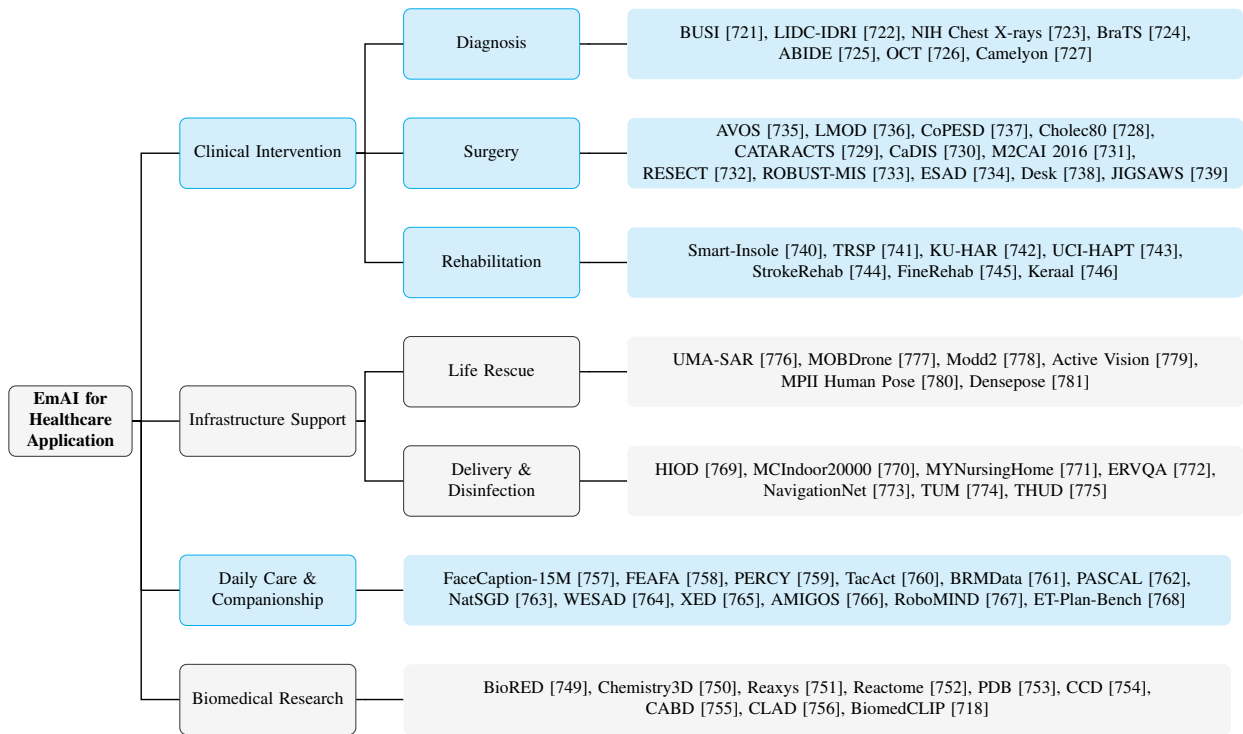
EmAI for Healthcare Application

Clinical Intervention

Diagnosis

BUSI [721], LIDC-IDRI [722], NIH Chest X-rays [723], BraTS [724], ABIDE [725], OCT [726], Camelyon [727]

Surgery

AVOS [735], LMOD [736], CoPESD [737], Cholec80 [728], CATARACTS [729], CaDIS [730], M2CAI 2016 [731], RESECT [732], ROBUST-MIS [733], ESAD [734], Desk [738], JIGSAWS [739]

Rehabilitation

Smart-Insole [740], TRSP [741], KU-HAR [742], UCI-HAPT [743], StrokeRehab [744], FineRehab [745], Keraal [746]

Infrastructure Support

Life Rescue

UMA-SAR [776], MOBDrone [777], Modd2 [778], Active Vision [779], MPII Human Pose [780], Densepose [781]

Delivery & Disinfection

HIOD [769], MCIndoor20000 [770], MYNursingHome [771], ERVQA [772], NavigationNet [773], TUM [774], THUD [775]

Daily Care & Companionship

FaceCaption-15M [757], FEAFA [758], PERCY [759], TacAct [760], BRMData [761], PASCAL [762], NatSGD [763], WESAD [764], XED [765], AMIGOS [766], RoboMIND [767], ET-Plan-Bench [768]

Biomedical Research

BioRED [749], Chemistry3D [750], Reaxys [751], Reactome [752], PDB [753], CCD [754], CABD [755], CLAD [756], BiomedCLIP [718]